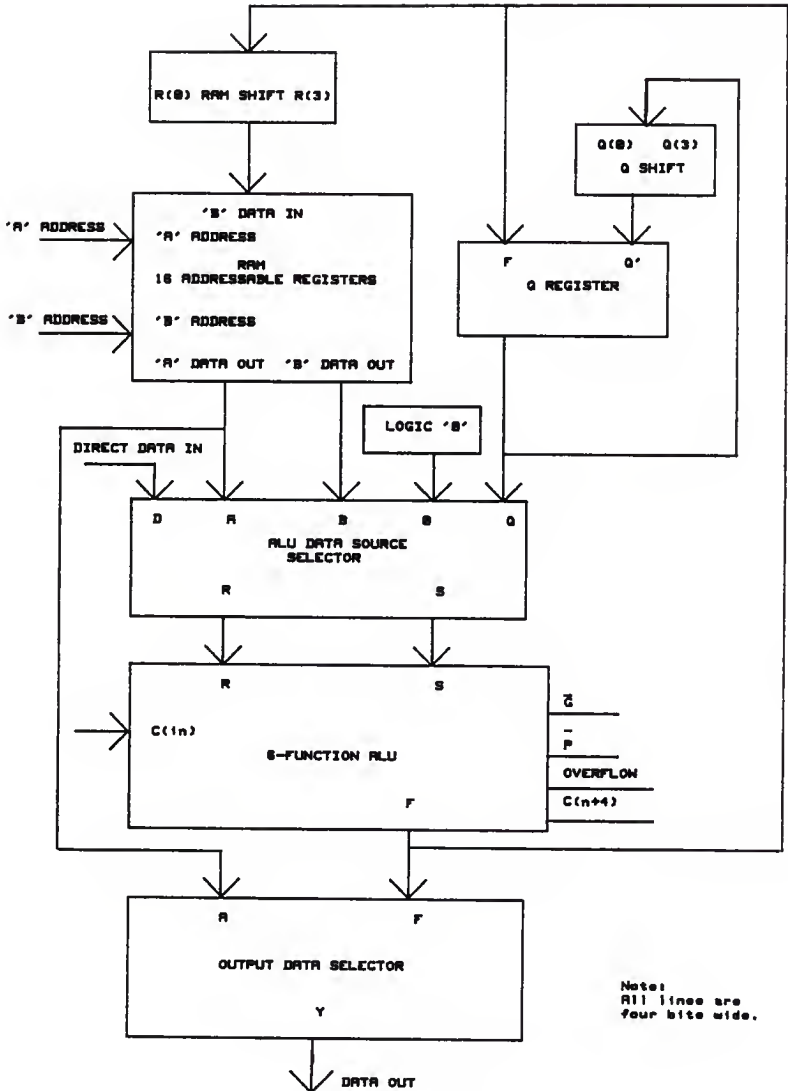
R(0) RAM SHIFT R(3)

Q(0) Q(3)
Q SHIFT

'B' DATA IN
'A' ADDRESS
'A' ADDRESS
RAM
16 ADDRESSABLE REGISTERS
'B' ADDRESS
'B' ADDRESS
'A' DATA OUT 'B' DATA OUT

F Q'
Q REGISTER

LOGIC '0'

DIRECT DATA IN

D A B 0 Q
ALU DATA SOURCE SELECTOR
R S

R S
C(in)
8-FUNCTION ALU
F
$\bar{G}$
$\bar{P}$
OVERFLOW
C(n+4)

A F
OUTPUT DATA SELECTOR
Y

Note:
All lines are four bits wide.

DATA OUT